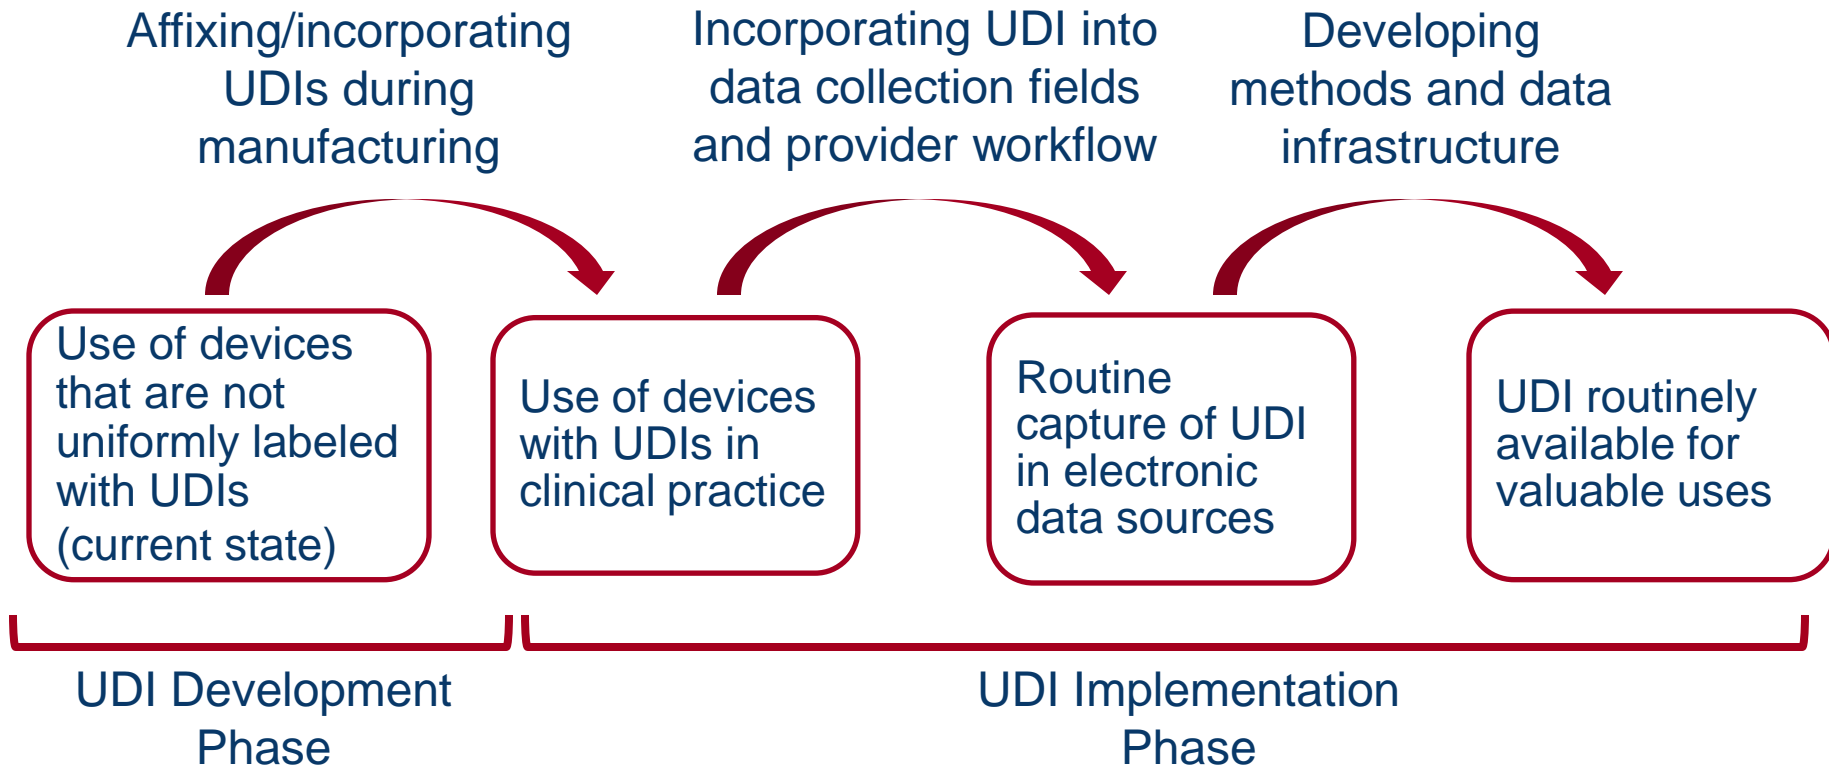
Affixing/incorporating UDIs during manufacturing

Incorporating UDI into data collection fields and provider workflow

Developing methods and data infrastructure

Use of devices that are not uniformly labeled with UDIs (current state)

Use of devices with UDIs in clinical practice

Routine capture of UDI in electronic data sources

UDI routinely available for valuable uses

UDI Development Phase

UDI Implementation Phase